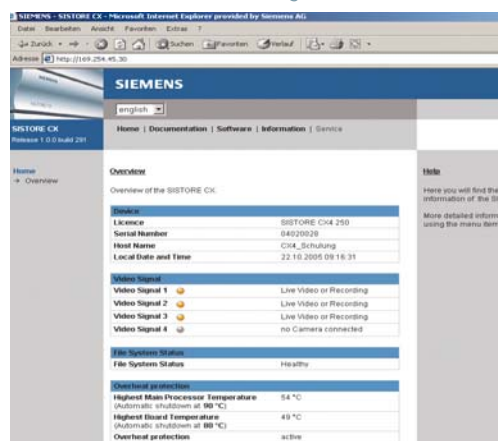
SIEMENS - SISTORE CX - Microsoft Internet Explorer provided by Siemens AG

Datei Bearbeiten Ansicht Favoriten Extras ?

Zurück Suchen Favoriten Verlauf

Adresse http://169.254.45.30

SIEMENS

english

SISTORE CX
Release 1.0.0 build 291

Home | Documentation | Software | Information | Service

Home
→ Overview

Overview

Overview of the SISTORE CX.

| Device | |
|---|---|
| Licence | SISTORE CX4 250 |
| Serial Number | 04020020 |
| Host Name | CX4_Schulung |
| Local Date and Time | 22.10.2005 09:16:31 |

| Video Signal | |
|---|---|
| Video Signal 1 | Live Video or Recording |
| Video Signal 2 | Live Video or Recording |
| Video Signal 3 | Live Video or Recording |
| Video Signal 4 | no Camera connected |

| File System Status | |
|---|---|
| File System Status | Healthy |

| Overheat protection | |
|---|---|
| Highest Main Processor Temperature (Automatic shutdown at 90 °C) | 54 °C |
| Highest Board Temperature (Automatic shutdown at 80 °C) | 49 °C |
| Overheat protection | active |

Help

Here you will find the information of the SI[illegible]

More detailed inform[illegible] using the menu item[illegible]